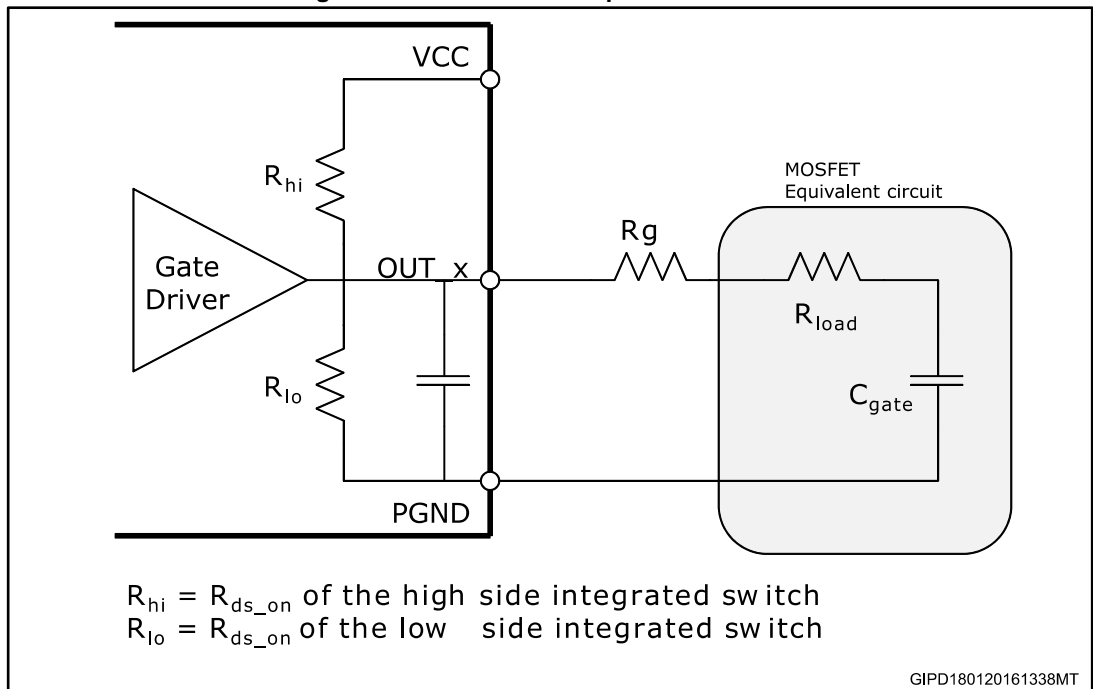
VCC

$R_{hi}$

Gate Driver

OUT_x

$R_{lo}$

PGND

Rg

MOSFET
Equivalent circuit

$R_{load}$

$C_{gate}$

$R_{hi} = R_{ds\_on}$ of the high side integrated sw itch
$R_{lo} = R_{ds\_on}$ of the low side integrated sw itch

GIPD180120161338MT